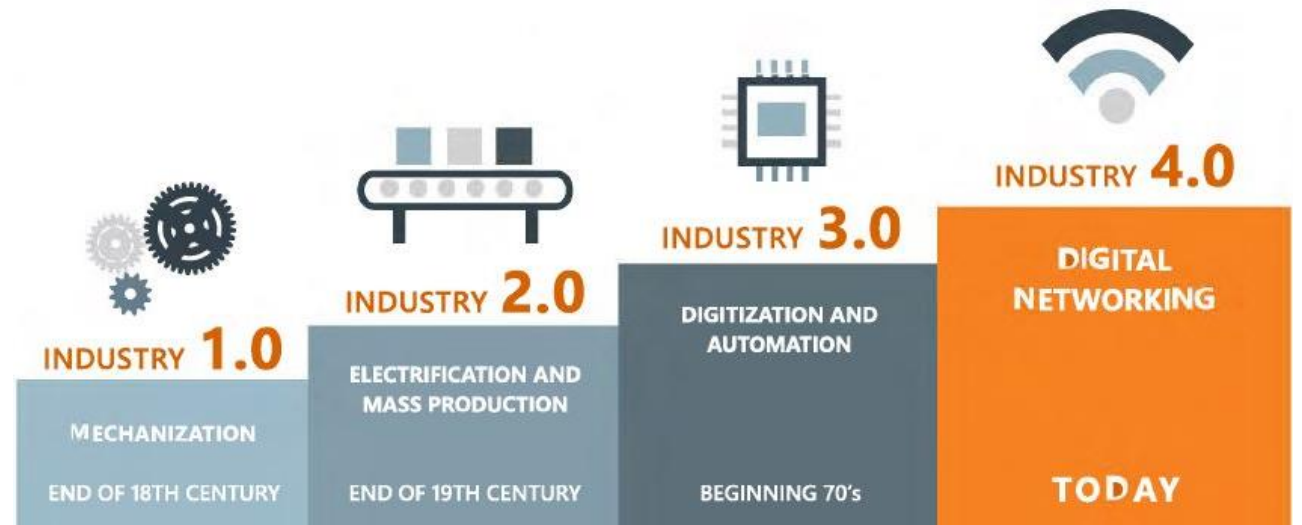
INDUSTRY 1.0

MECHANIZATION

END OF 18TH CENTURY

INDUSTRY 2.0

ELECTRIFICATION AND MASS PRODUCTION

END OF 19TH CENTURY

INDUSTRY 3.0

DIGITIZATION AND AUTOMATION

BEGINNING 70's

INDUSTRY 4.0

DIGITAL NETWORKING

TODAY